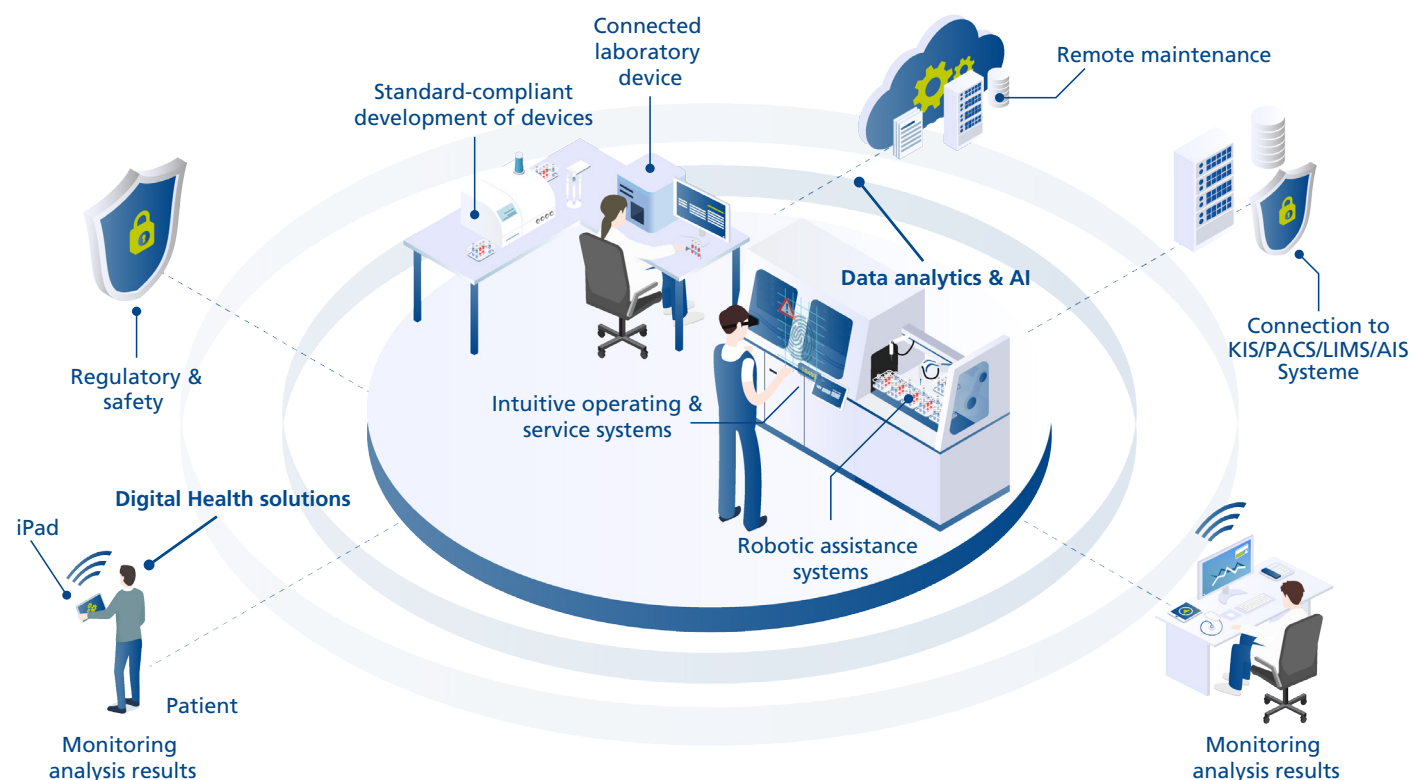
Connected laboratory device

Remote maintenance

Standard-compliant development of devices

Data analytics & AI

Connection to KIS/PACS/LIMS/AIS Systeme

Regulatory & safety

Intuitive operating & service systems

Digital Health solutions

iPad

Robotic assistance systems

Patient

Monitoring analysis results

Monitoring analysis results